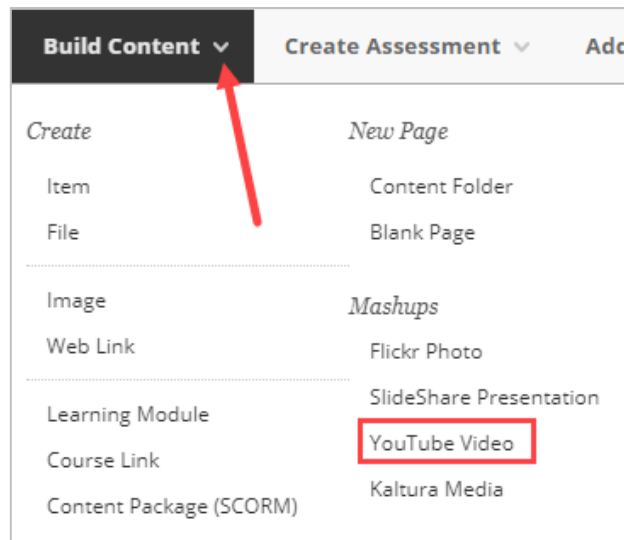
Build Content Create Assessment Add

Create

Item

File

Image

Web Link

Learning Module

Course Link

Content Package (SCORM)

New Page

Content Folder

Blank Page

Mashups

Flickr Photo

SlideShare Presentation

YouTube Video

Kaltura Media